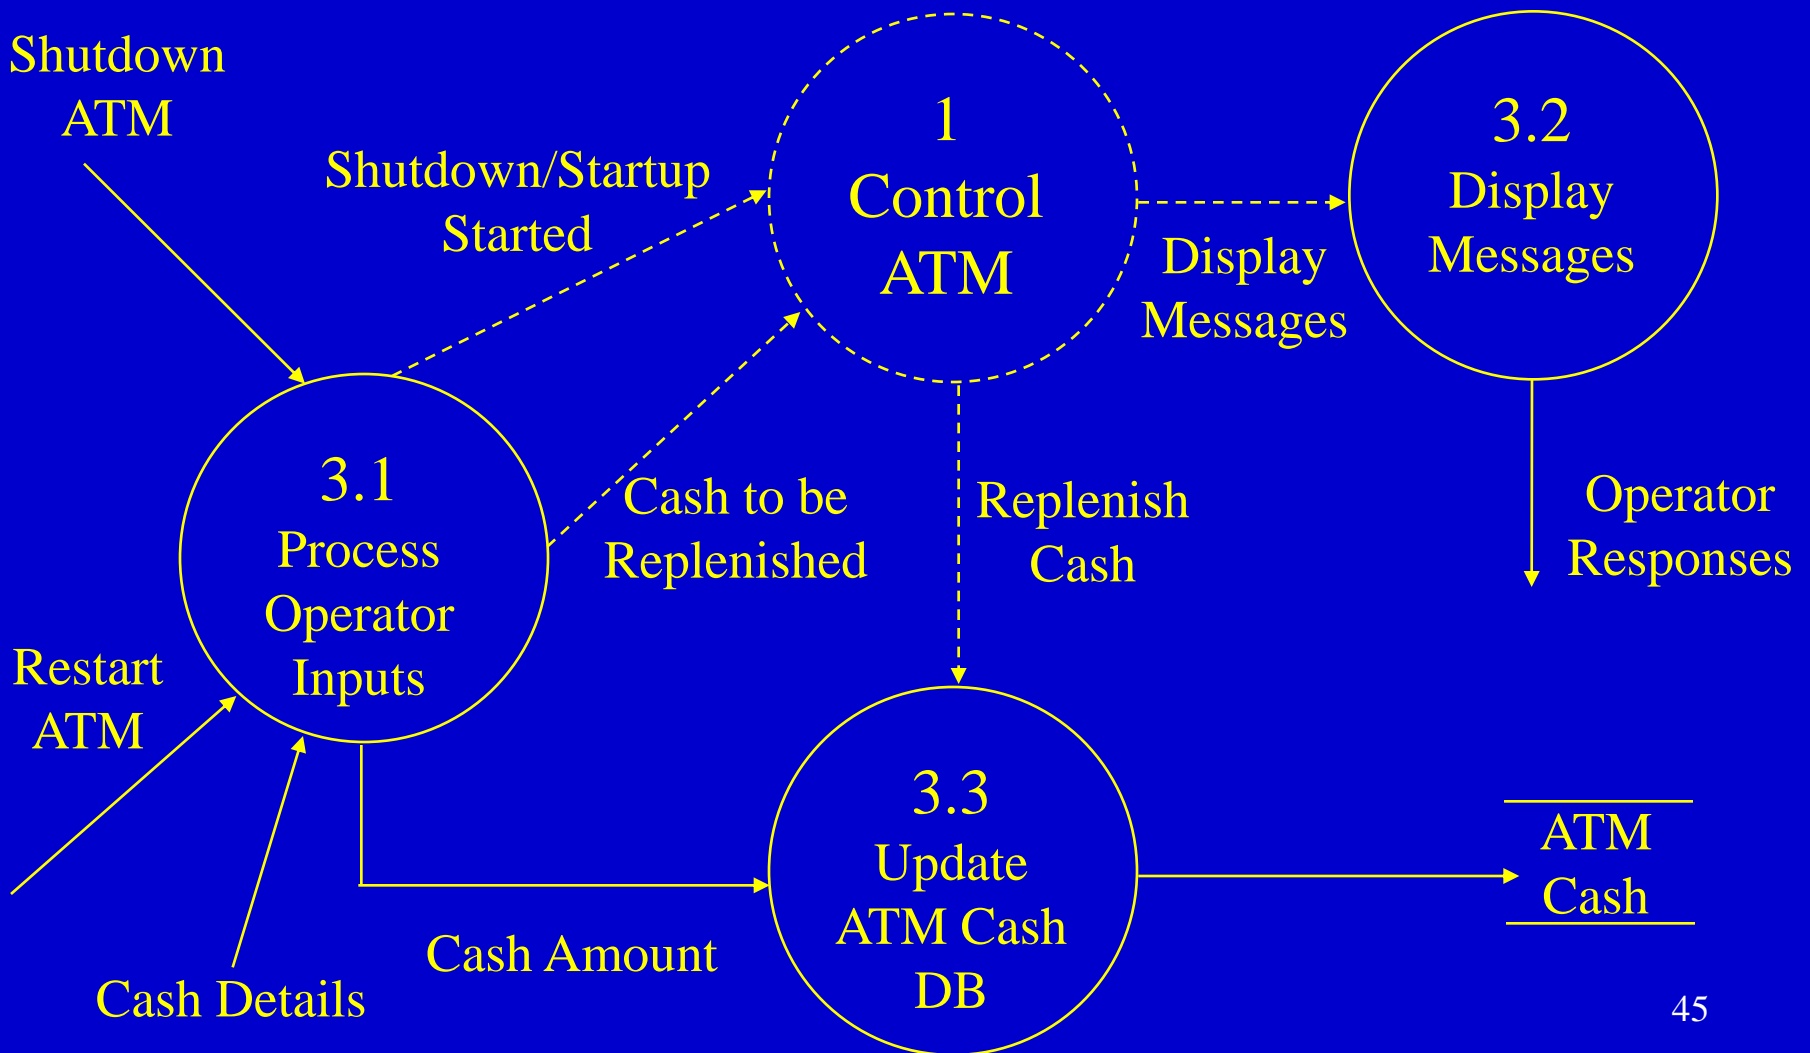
Shutdown ATM

Shutdown/Startup Started

1
Control
ATM

Display Messages

3.2
Display
Messages

3.1
Process
Operator
Inputs

Cash to be Replenished

Replenish Cash

Operator Responses

Restart ATM

3.3
Update
ATM Cash
DB

ATM
Cash

Cash Amount

Cash Details

45